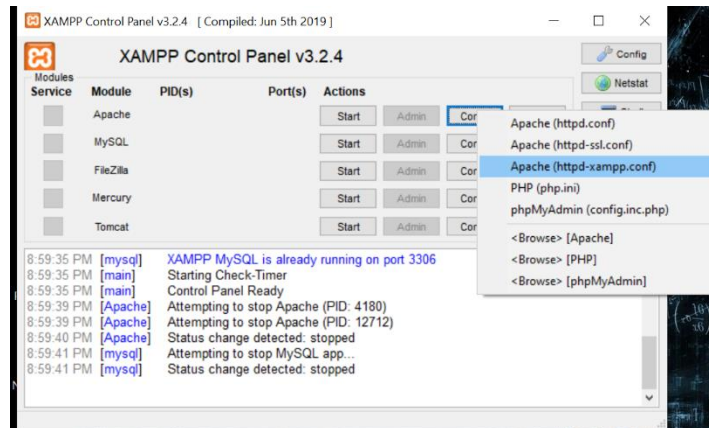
XAMPP Control Panel v3.2.4 [ Compiled: Jun 5th 2019 ]

XAMPP Control Panel v3.2.4

Config

Netstat

Modules

| Service | Module | PID(s) | Port(s) | Actions | | |
|---|---|---|---|---|---|---|
| | Apache | | | Start | Admin | Con |
| | MySQL | | | Start | Admin | Cor |
| | FileZilla | | | Start | Admin | Cor |
| | Mercury | | | Start | Admin | Cor |
| | Tomcat | | | Start | Admin | Cor |

Apache (httpd.conf)
Apache (httpd-ssl.conf)
Apache (httpd-xampp.conf)
PHP (php.ini)
phpMyAdmin (config.inc.php)
<Browse> [Apache]
<Browse> [PHP]
<Browse> [phpMyAdmin]

8:59:35 PM [mysql] XAMPP MySQL is already running on port 3306
8:59:35 PM [main] Starting Check-Timer
8:59:35 PM [main] Control Panel Ready
8:59:39 PM [Apache] Attempting to stop Apache (PID: 4180)
8:59:39 PM [Apache] Attempting to stop Apache (PID: 12712)
8:59:40 PM [Apache] Status change detected: stopped
8:59:41 PM [mysql] Attempting to stop MySQL app...
8:59:41 PM [mysql] Status change detected: stopped